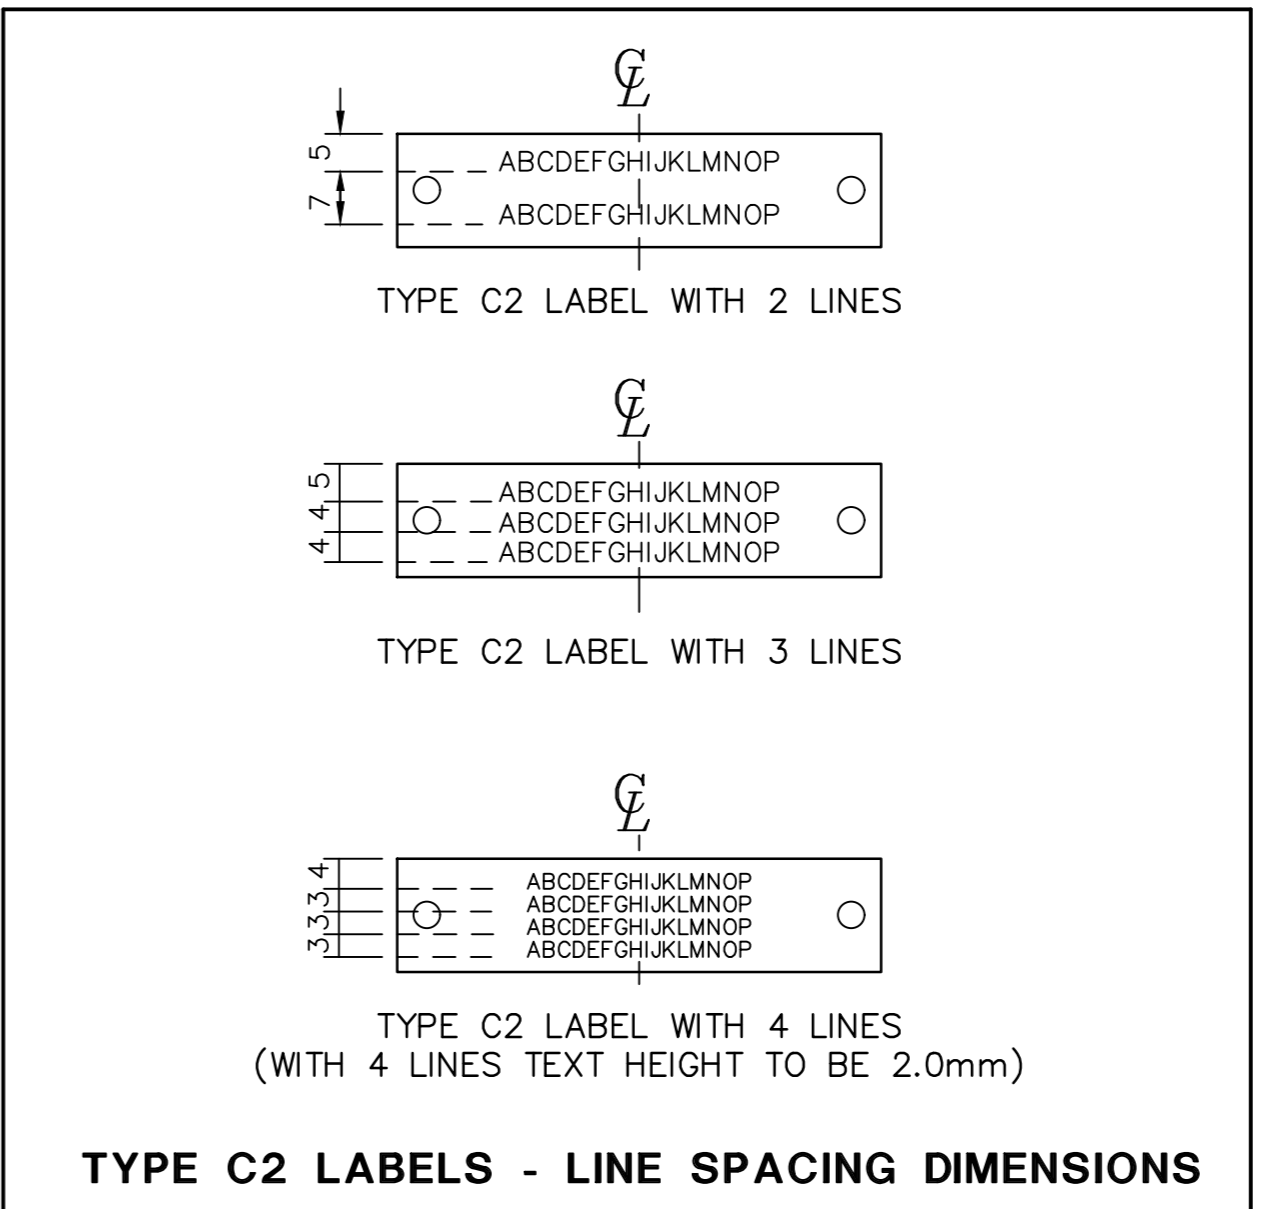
CL

5
7

ABCDEFGHIJKLMNOP
ABCDEFGHIJKLMNOP

TYPE C2 LABEL WITH 2 LINES

CL

5
4
4

ABCDEFGHIJKLMNOP
ABCDEFGHIJKLMNOP
ABCDEFGHIJKLMNOP

TYPE C2 LABEL WITH 3 LINES

CL

4
3
3
3

ABCDEFGHIJKLMNOP
ABCDEFGHIJKLMNOP
ABCDEFGHIJKLMNOP
ABCDEFGHIJKLMNOP

TYPE C2 LABEL WITH 4 LINES
(WITH 4 LINES TEXT HEIGHT TO BE 2.0mm)

TYPE C2 LABELS - LINE SPACING DIMENSIONS